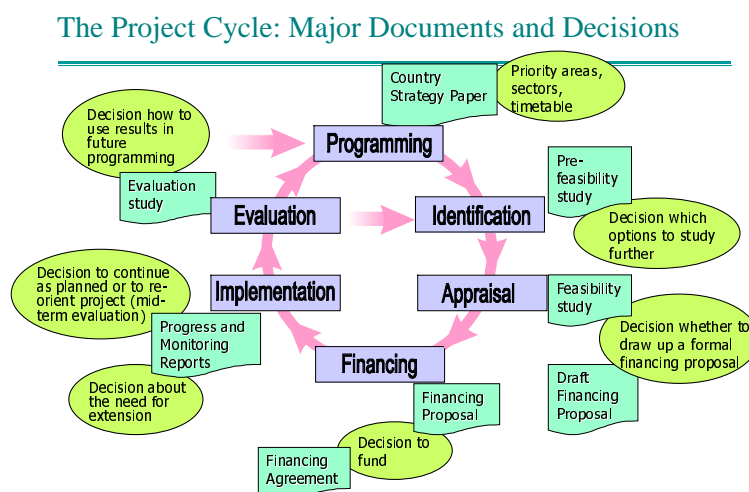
The Project Cycle: Major Documents and Decisions

Country Strategy Paper

Priority areas, sectors, timetable

Decision how to use results in future programming

Programming

Evaluation study

Evaluation

Identification

Pre-feasibility study

Decision which options to study further

Decision to continue as planned or to re-orient project (mid-term evaluation)

Implementation

Appraisal

Feasibility study

Progress and Monitoring Reports

Decision whether to draw up a formal financing proposal

Decision about the need for extension

Financing

Draft Financing Proposal

Financing Proposal

Decision to fund

Financing Agreement